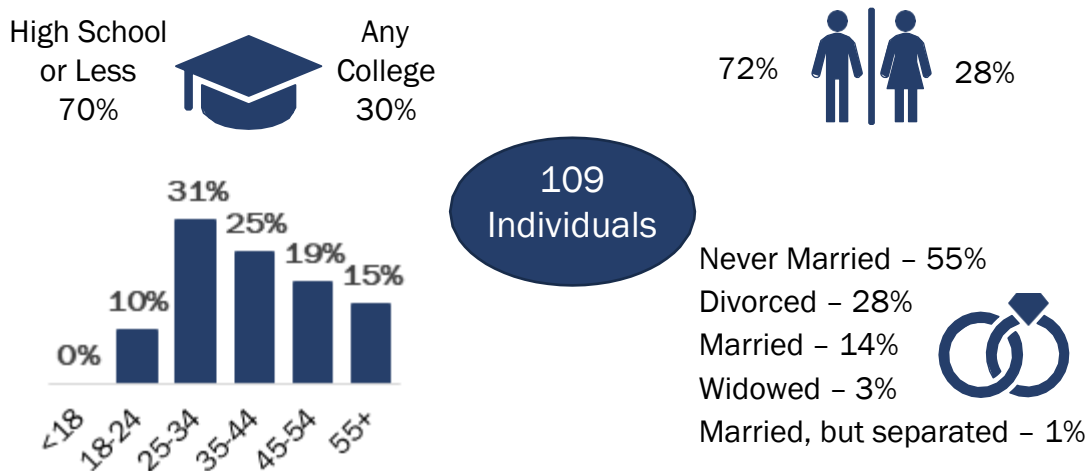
High School or Less 70%

Any College 30%

72%

28%

109 Individuals

31%
25%
19%
15%
10%
0%

<18
18-24
25-34
35-44
45-54
55+

Never Married – 55%
Divorced – 28%
Married – 14%
Widowed – 3%
Married, but separated – 1%